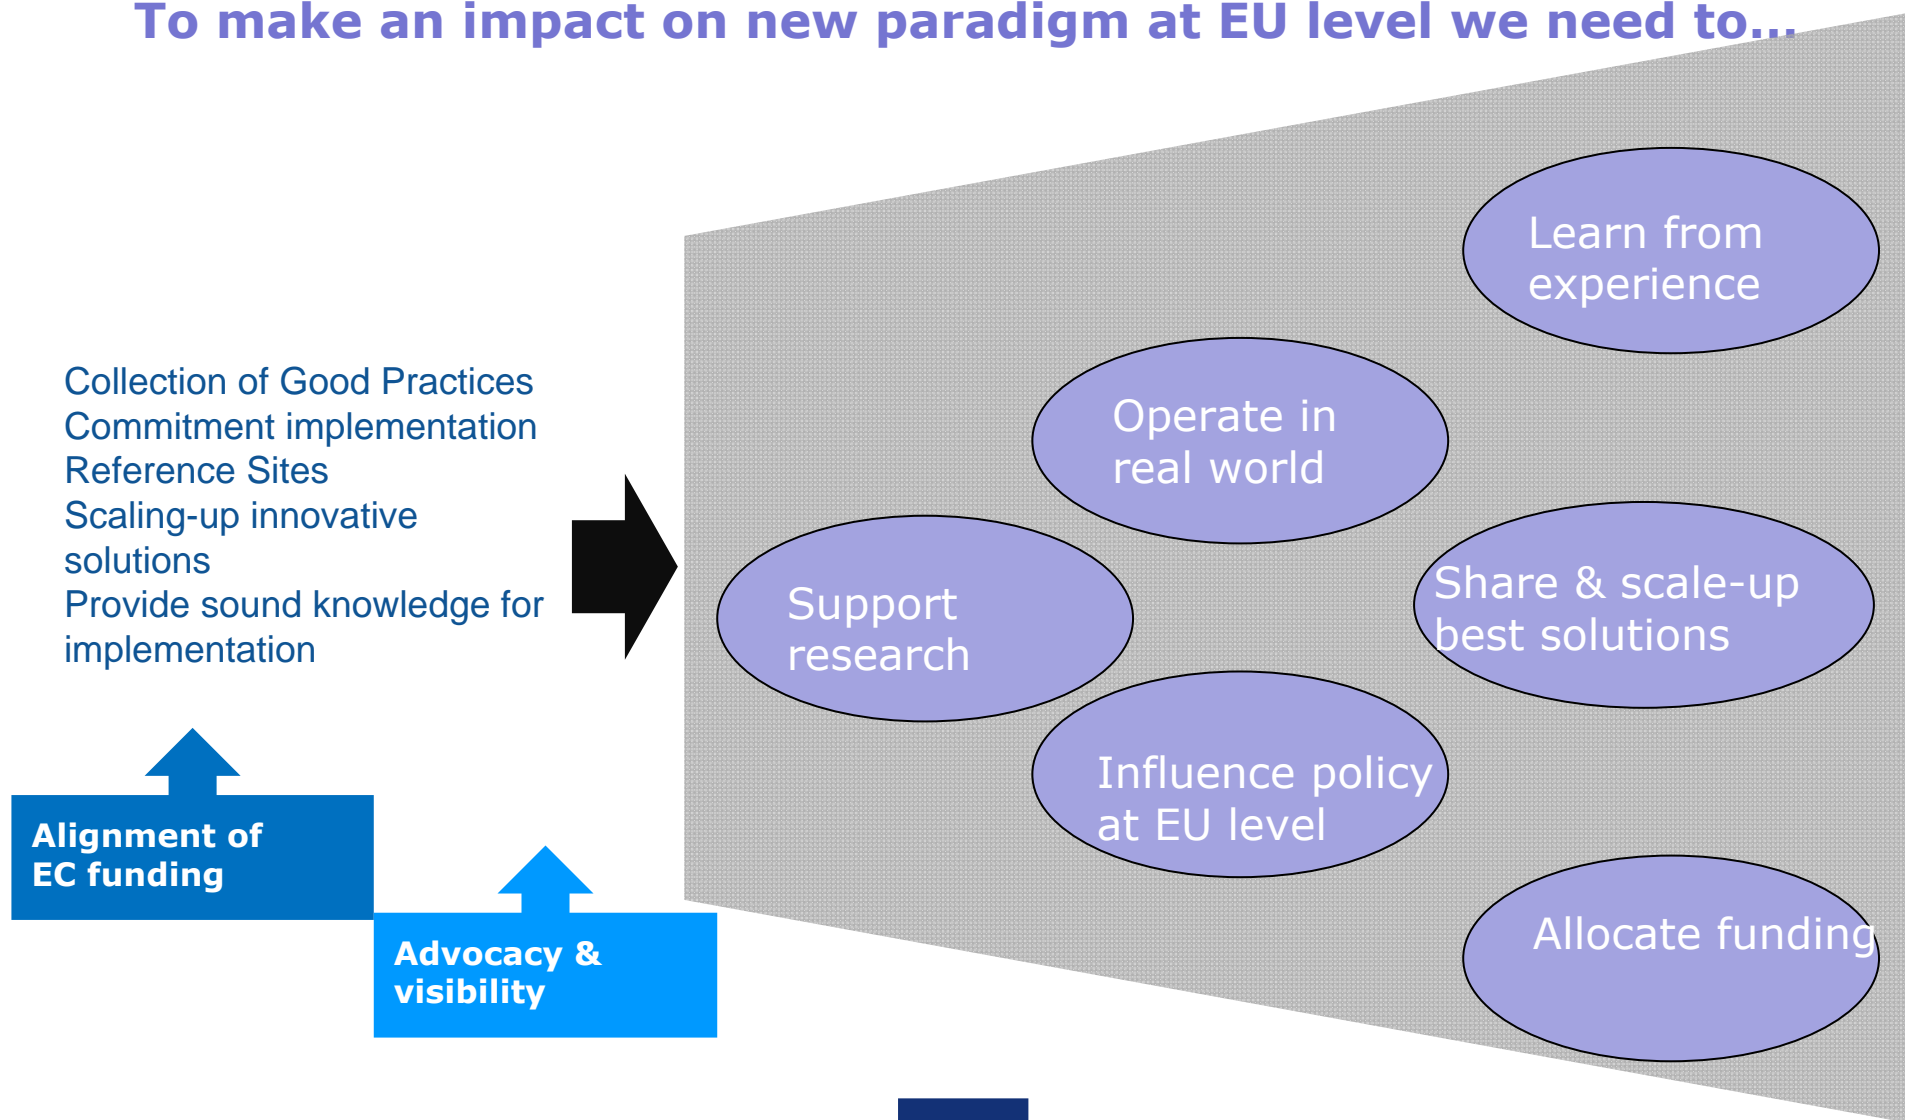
To make an impact on new paradigm at EU level we need to…

Collection of Good Practices
Commitment implementation
Reference Sites
Scaling-up innovative solutions
Provide sound knowledge for implementation

Alignment of EC funding

Advocacy & visibility

Learn from experience

Operate in real world

Support research

Share & scale-up best solutions

Influence policy at EU level

Allocate funding